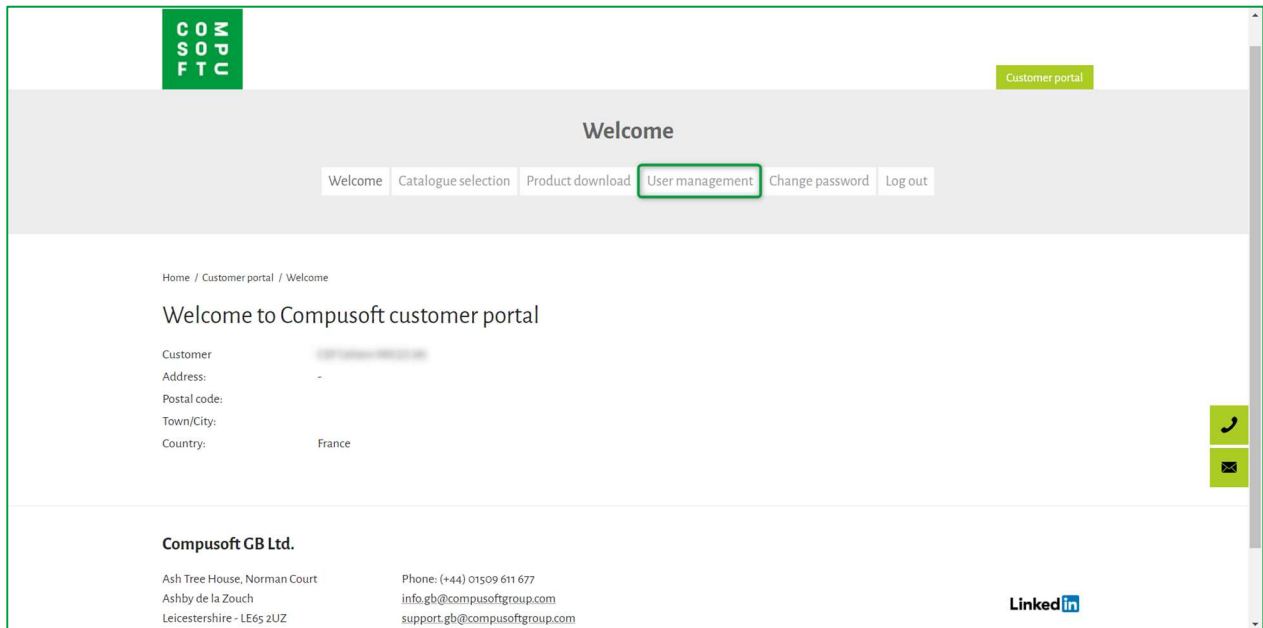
C O M
S O P
F T U

Customer portal

Welcome

Welcome | Catalogue selection | Product download | User management | Change password | Log out

Home / Customer portal / Welcome

Welcome to Compusoft customer portal

Customer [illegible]
Address: -
Postal code:
Town/City:
Country: France

Compusoft GB Ltd.

Ash Tree House, Norman Court
Ashby de la Zouch
Leicestershire - LE65 2UZ

Phone: (+44) 01509 611 677
info.gb@compusoftgroup.com
support.gb@compusoftgroup.com

LinkedIn